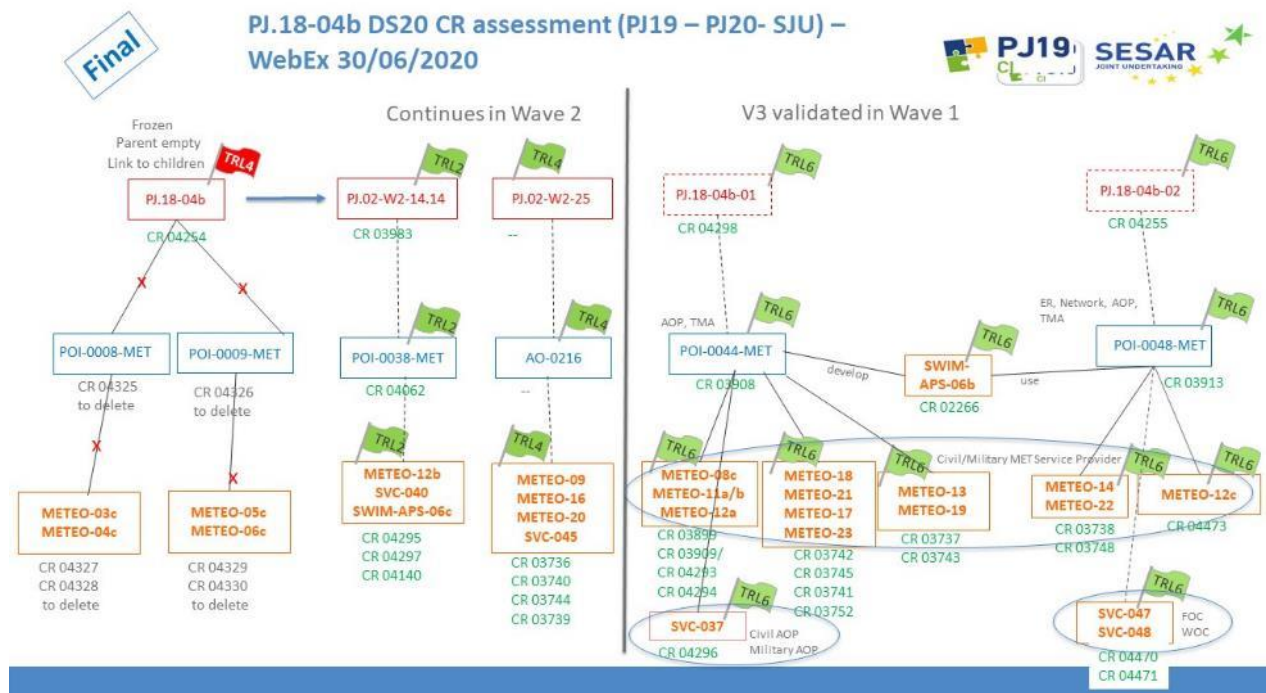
Final

PJ.18-04b DS20 CR assessment (PJ19 – PJ20- SJU) – WebEx 30/06/2020

PJ19 SESAR JOINT UNDERTAKING

Frozen
Parent empty
Link to children

TRL4
PJ.18-04b
CR 04254

POI-0008-MET
CR 04325 to delete

POI-0009-MET
CR 04326 to delete

METEO-03c
METEO-04c
CR 04327
CR 04328
to delete

METEO-05c
METEO-06c
CR 04329
CR 04330
to delete

Continues in Wave 2

TRL2
PJ.02-W2-14.14
CR 03983

TRL2
POI-0038-MET
CR 04062

TRL2
METEO-12b
SVC-040
SWIM-APS-06c
CR 04295
CR 04297
CR 04140

TRL4
PJ.02-W2-25
--

TRL4
AO-0216
--

TRL4
METEO-09
METEO-16
METEO-20
SVC-045
CR 03736
CR 03740
CR 03744
CR 03739

V3 validated in Wave 1

TRL6
PJ.18-04b-01
CR 04298

AOP, TMA
TRL6
POI-0044-MET
CR 03908

develop

TRL6
SWIM-APS-06b
CR 02266

use

TRL6
PJ.18-04b-02
CR 04255

ER, Network, AOP, TMA
TRL6
POI-0048-MET
CR 03913

TRL6
METEO-08c
METEO-11a/b
METEO-12a
CR 03899
CR 03909/
CR 04293
CR 04294

TRL6
METEO-18
METEO-21
METEO-17
METEO-23
CR 03742
CR 03745
CR 03741
CR 03752

TRL6
METEO-13
METEO-19
CR 03737
CR 03743

Civil/Military MET Service Provider

TRL6
METEO-14
METEO-22
CR 03738
CR 03748

TRL6
METEO-12c
CR 04473

TRL6
SVC-037
CR 04296
Civil AOP
Military AOP

TRL6
SVC-047
SVC-048
FOC
WOC
CR 04470
CR 04471